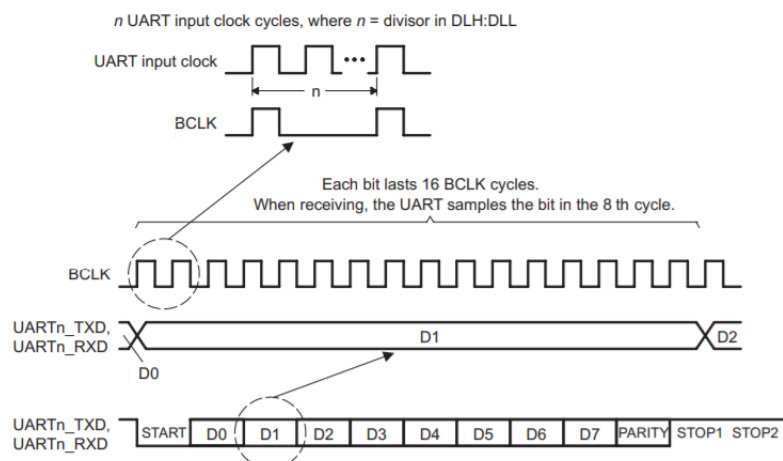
n UART input clock cycles, where n = divisor in DLH:DLL

UART input clock

n

BCLK

Each bit lasts 16 BCLK cycles.
When receiving, the UART samples the bit in the 8 th cycle.

BCLK

UARTn_TXD,
UARTn_RXD

D1

D2

D0

UARTn_TXD,
UARTn_RXD

START D0 D1 D2 D3 D4 D5 D6 D7 PARITY STOP1 STOP2